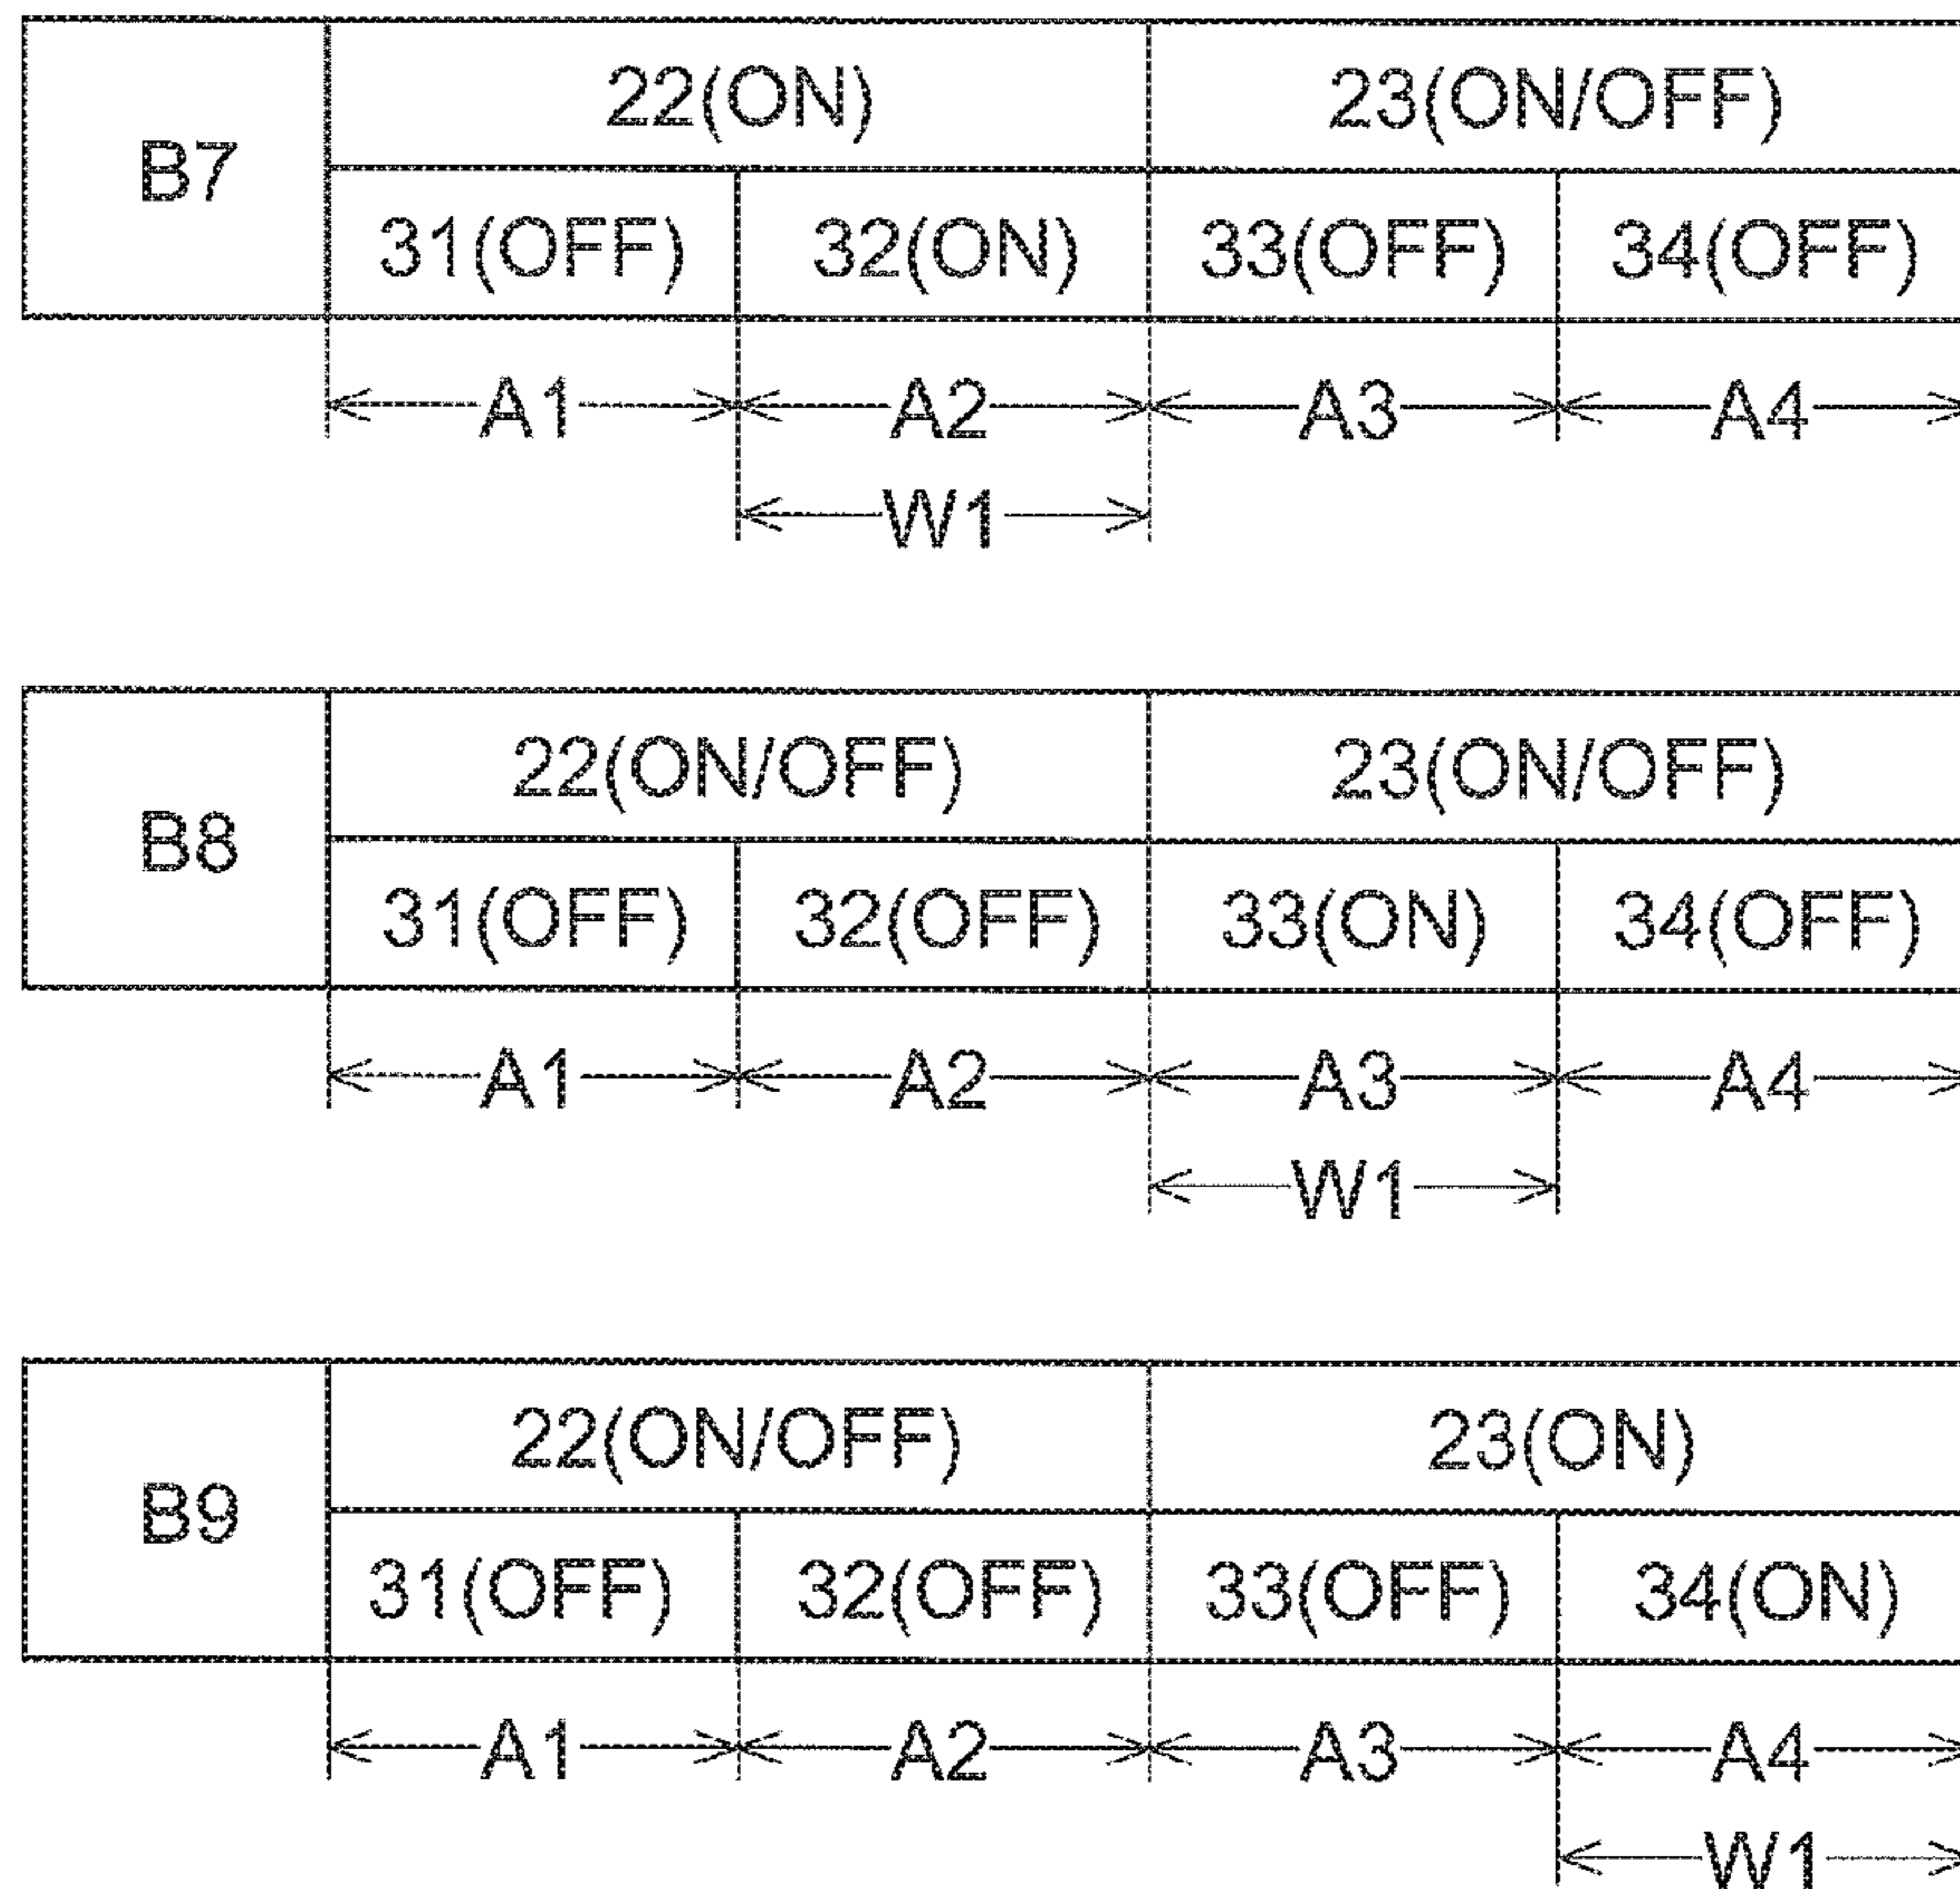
| B7 | 22(ON) | | 23(ON/OFF) | |
|---|---|---|---|---|
| | 31(OFF) | 32(ON) | 33(OFF) | 34(OFF) |

A1 A2 A3 A4
W1

| B8 | 22(ON/OFF) | | 23(ON/OFF) | |
|---|---|---|---|---|
| | 31(OFF) | 32(OFF) | 33(ON) | 34(OFF) |

A1 A2 A3 A4
W1

| B9 | 22(ON/OFF) | | 23(ON) | |
|---|---|---|---|---|
| | 31(OFF) | 32(OFF) | 33(OFF) | 34(ON) |

A1 A2 A3 A4
W1